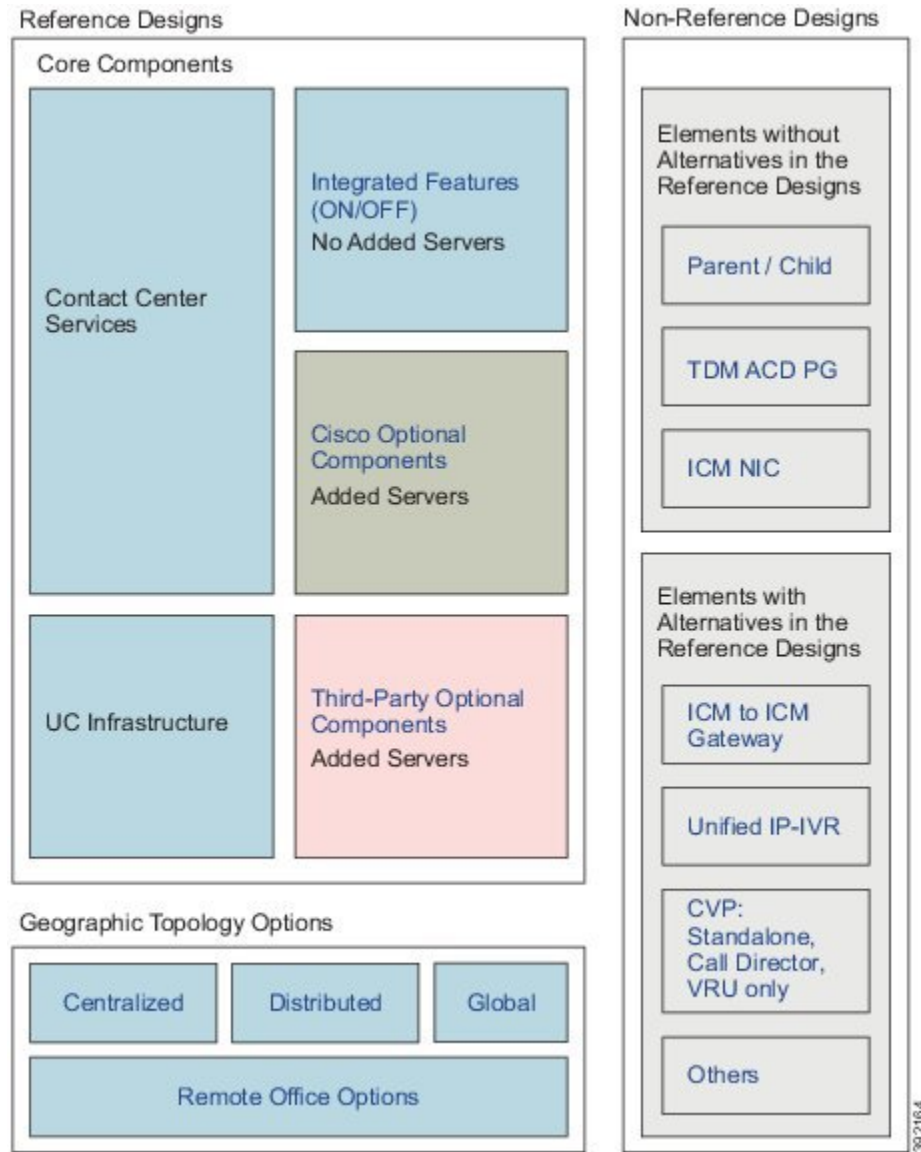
Reference Designs

Core Components

Contact Center Services

Integrated Features (ON/OFF)
No Added Servers

Cisco Optional Components
Added Servers

UC Infrastructure

Third-Party Optional Components
Added Servers

Geographic Topology Options

Centralized

Distributed

Global

Remote Office Options

Non-Reference Designs

Elements without Alternatives in the Reference Designs

Parent / Child

TDM ACD PG

ICM NIC

Elements with Alternatives in the Reference Designs

ICM to ICM Gateway

Unified IP-IVR

CVP: Standalone, Call Director, VRU only

Others

392164